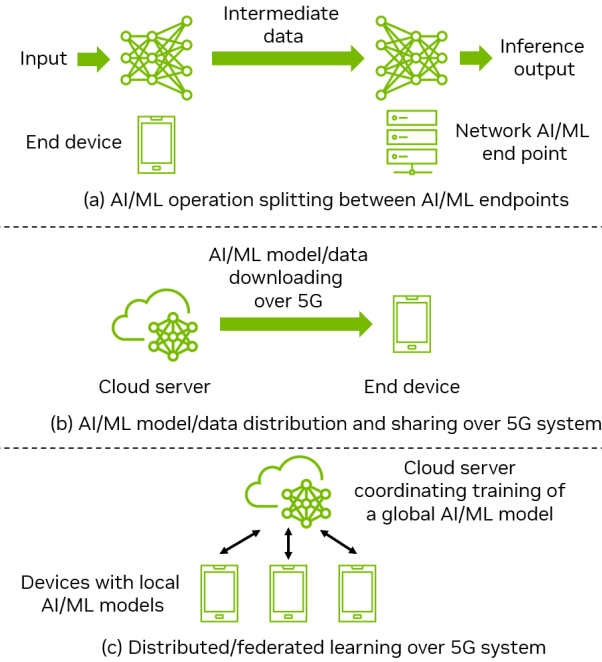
Input

Intermediate data

Inference output

End device

Network AI/ML end point

(a) AI/ML operation splitting between AI/ML endpoints

AI/ML model/data downloading over 5G

Cloud server

End device

(b) AI/ML model/data distribution and sharing over 5G system

Cloud server coordinating training of a global AI/ML model

Devices with local AI/ML models

(c) Distributed/federated learning over 5G system